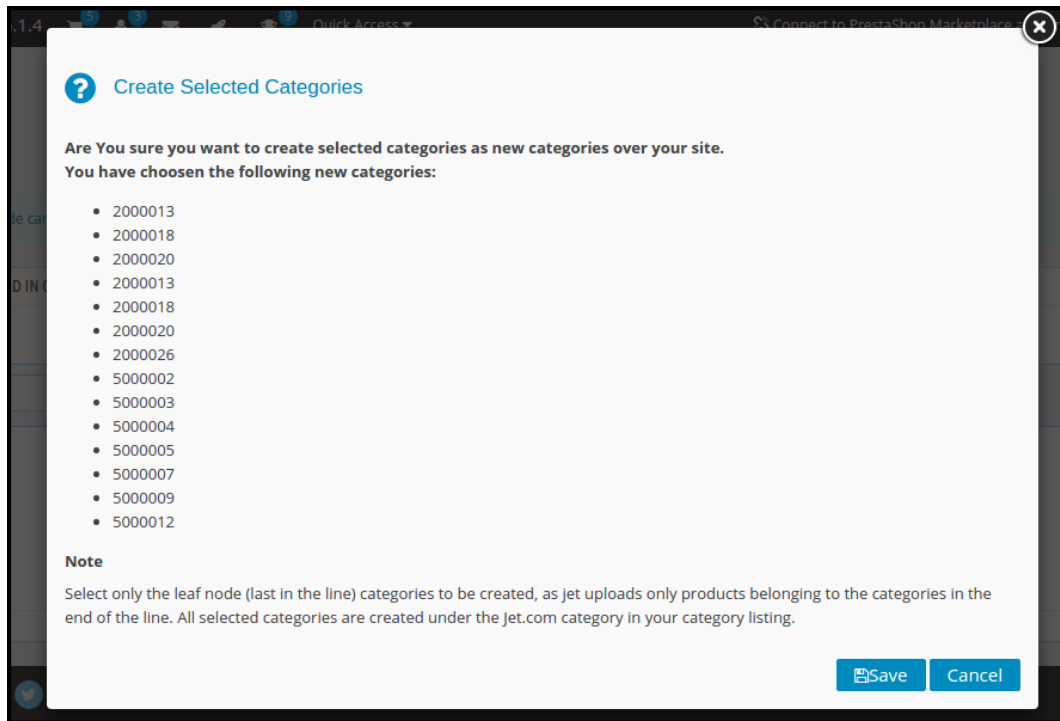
.1.4 5 3 9 Quick Access
Connect to PrestaShop Marketplace a

Create Selected Categories

Are You sure you want to create selected categories as new categories over your site.
You have choosen the following new categories:

- 2000013
- 2000018
- 2000020
- 2000013
- 2000018
- 2000020
- 2000026
- 5000002
- 5000003
- 5000004
- 5000005
- 5000007
- 5000009
- 5000012

Note

Select only the leaf node (last in the line) categories to be created, as jet uploads only products belonging to the categories in the end of the line. All selected categories are created under the Jet.com category in your category listing.

Save Cancel